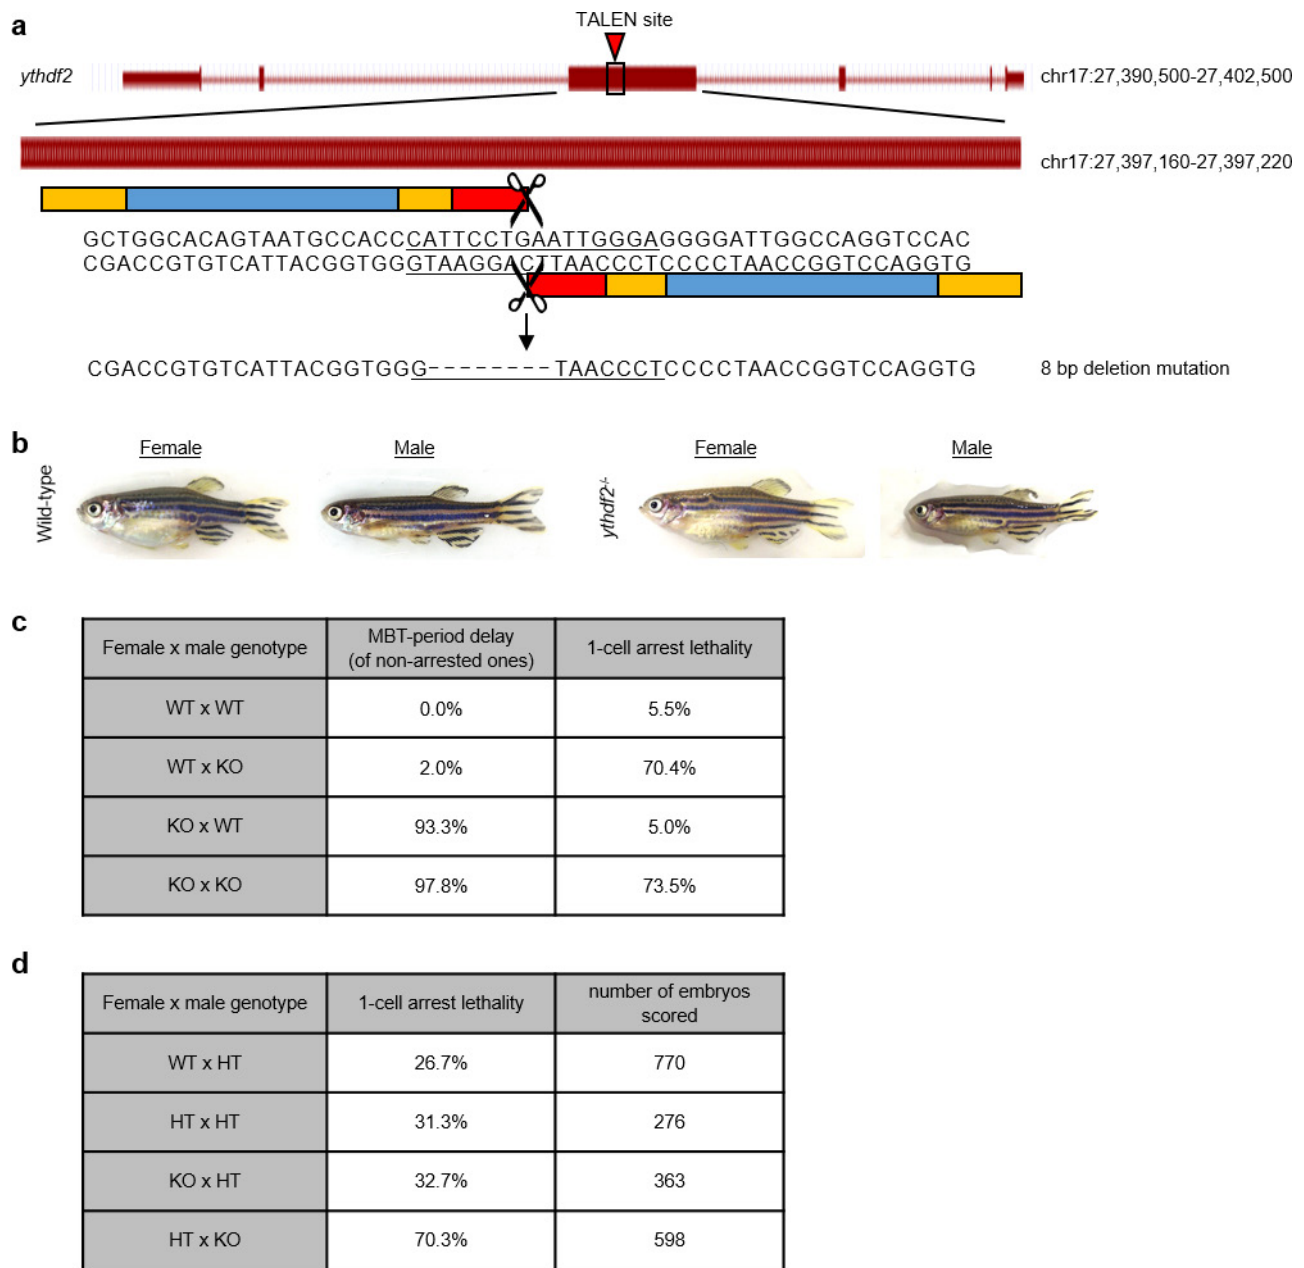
a

TALEN site

ythdf2

chr17:27,390,500-27,402,500

chr17:27,397,160-27,397,220

GCTGGCACAGTAATGCCACCCATTCCTGAATTGGGAGGGGATTGGCCAGGTCCAC
CGACCGTGTCATTACGGTGGGTAAGGACTTAACCCTCCCCTAACCGGTCCAGGTG

CGACCGTGTCATTACGGTGGG--------TAACCCTCCCCTAACCGGTCCAGGTG

8 bp deletion mutation

b

Female

Male

Female

Male

Wild-type

$ythdf2^{-/-}$

c

| Female x male genotype | MBT-period delay (of non-arrested ones) | 1-cell arrest lethality |
|---|---|---|
| WT x WT | 0.0% | 5.5% |
| WT x KO | 2.0% | 70.4% |
| KO x WT | 93.3% | 5.0% |
| KO x KO | 97.8% | 73.5% |

d

| Female x male genotype | 1-cell arrest lethality | number of embryos scored |
|---|---|---|
| WT x HT | 26.7% | 770 |
| HT x HT | 31.3% | 276 |
| KO x HT | 32.7% | 363 |
| HT x KO | 70.3% | 598 |